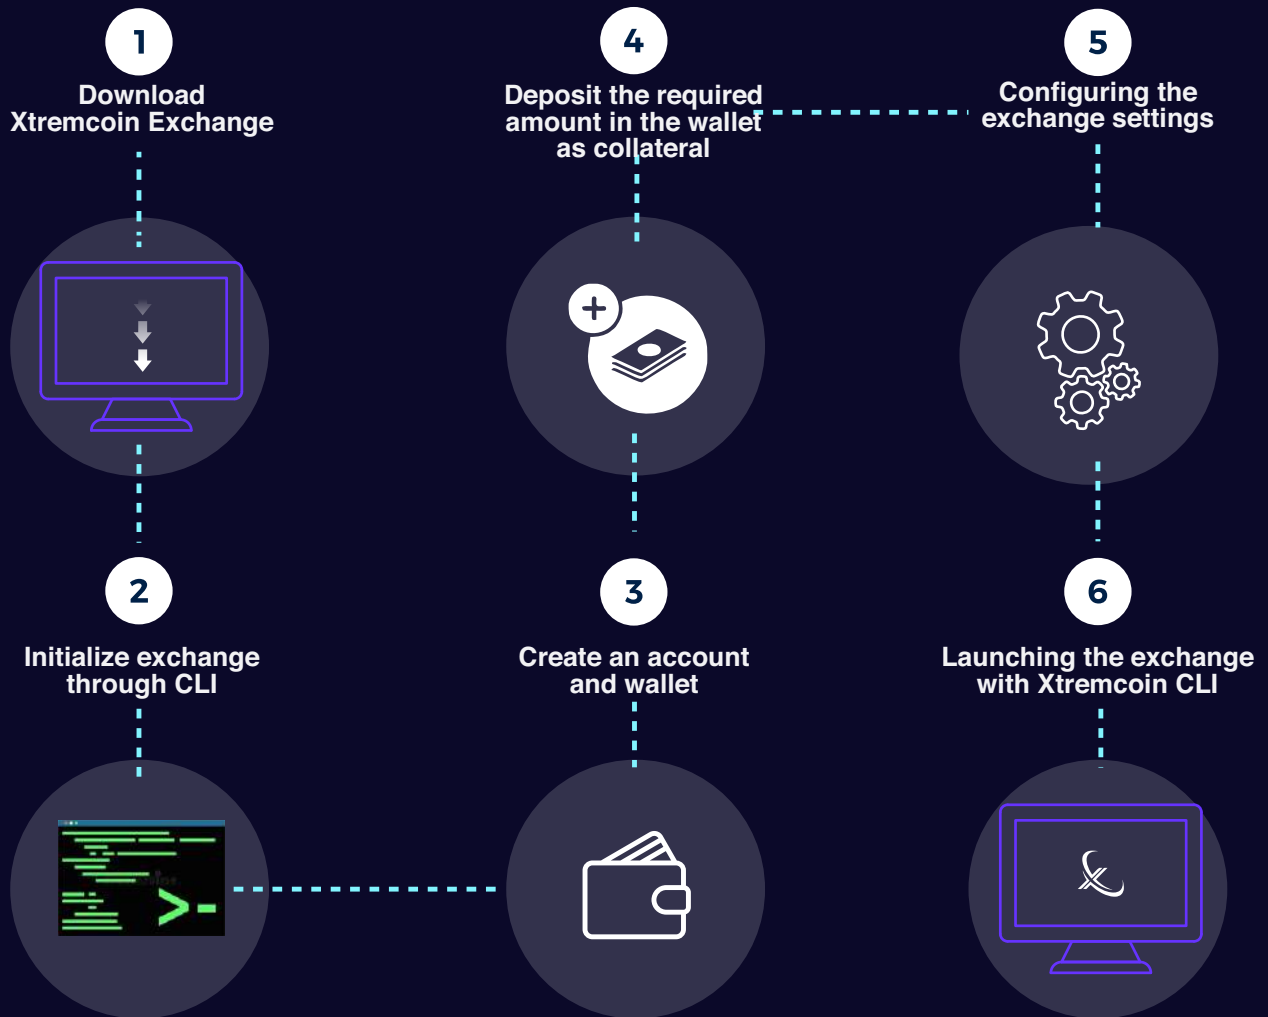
1
Download Xtremcoin Exchange

4
Deposit the required amount in the wallet as collateral

5
Configuring the exchange settings

2
Initialize exchange through CLI

3
Create an account and wallet

6
Launching the exchange with Xtremcoin CLI